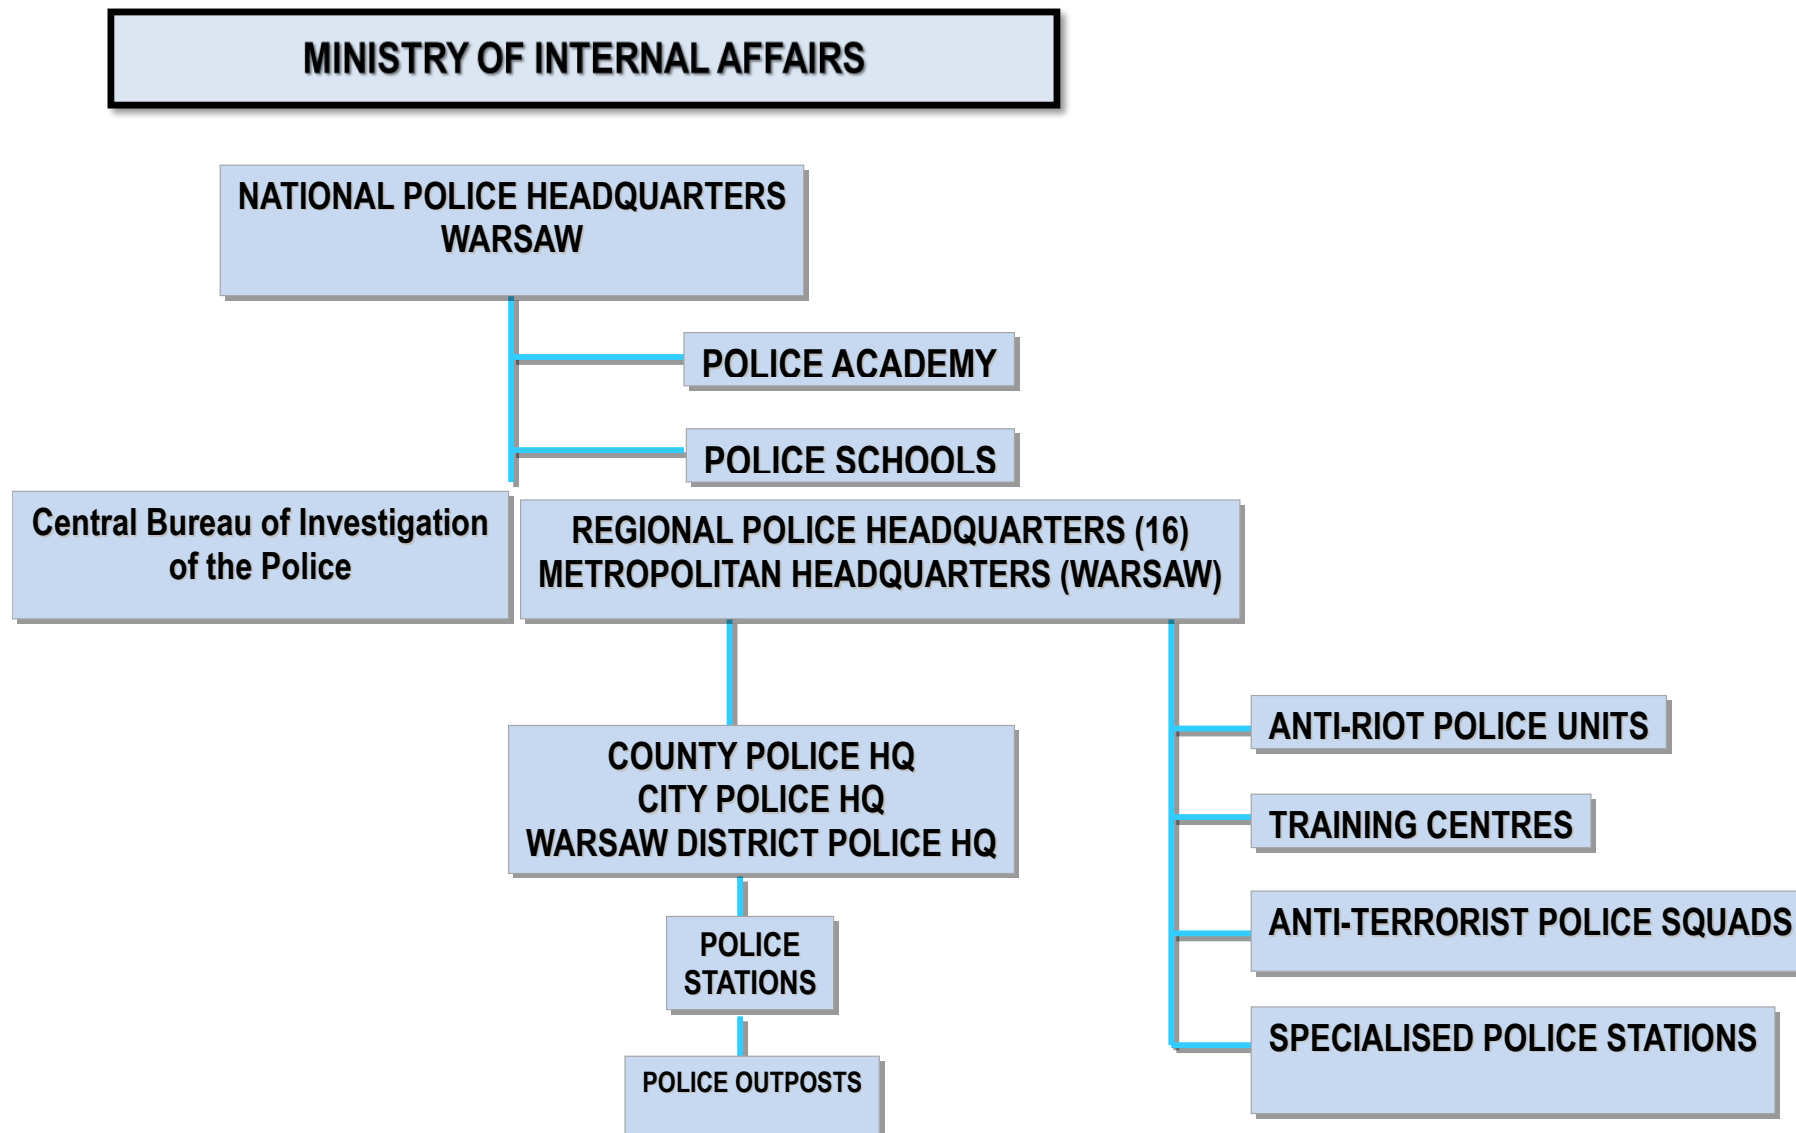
MINISTRY OF INTERNAL AFFAIRS

NATIONAL POLICE HEADQUARTERS
WARSAW

POLICE ACADEMY

POLICE SCHOOLS

Central Bureau of Investigation of the Police

REGIONAL POLICE HEADQUARTERS (16)
METROPOLITAN HEADQUARTERS (WARSAW)

COUNTY POLICE HQ
CITY POLICE HQ
WARSAW DISTRICT POLICE HQ

POLICE STATIONS

POLICE OUTPOSTS

ANTI-RIOT POLICE UNITS

TRAINING CENTRES

ANTI-TERRORIST POLICE SQUADS

SPECIALISED POLICE STATIONS